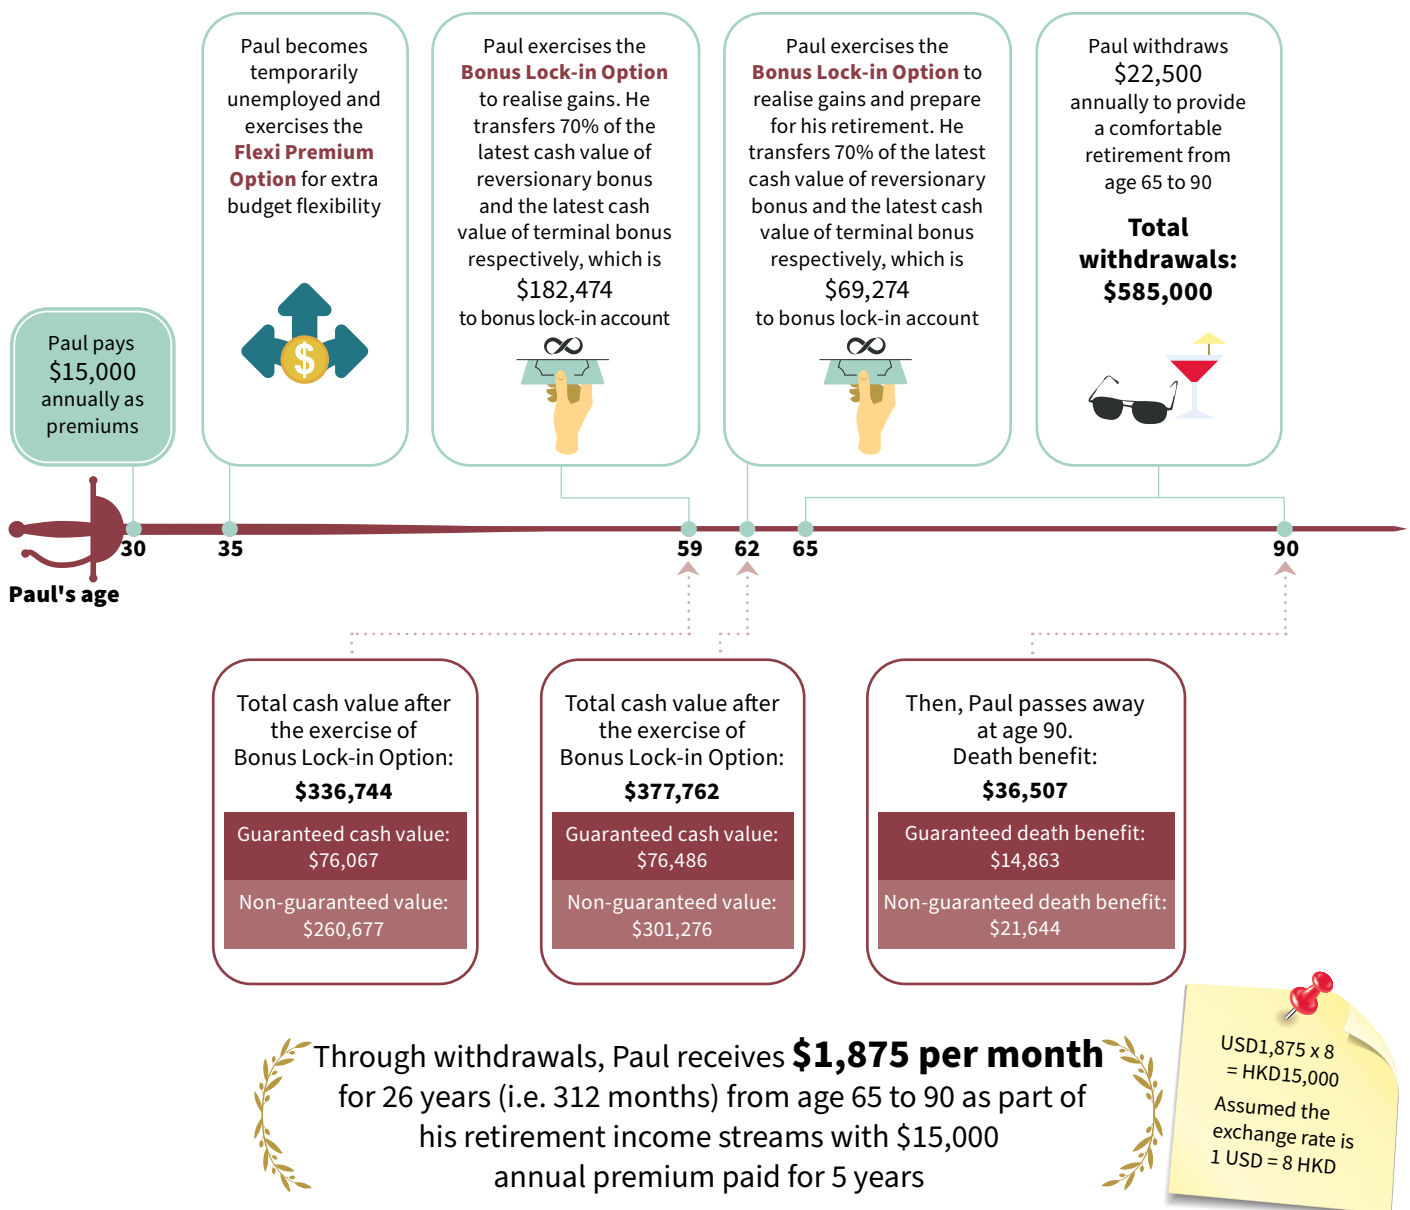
Paul becomes temporarily unemployed and exercises the **Flexi Premium Option** for extra budget flexibility

Paul exercises the **Bonus Lock-in Option** to realise gains. He transfers 70% of the latest cash value of reversionary bonus and the latest cash value of terminal bonus respectively, which is $182,474 to bonus lock-in account

Paul exercises the **Bonus Lock-in Option** to realise gains and prepare for his retirement. He transfers 70% of the latest cash value of reversionary bonus and the latest cash value of terminal bonus respectively, which is $69,274 to bonus lock-in account

Paul withdraws $22,500 annually to provide a comfortable retirement from age 65 to 90

**Total withdrawals: $585,000**

Paul pays $15,000 annually as premiums

30 35 59 62 65 90

Paul's age

Total cash value after the exercise of Bonus Lock-in Option:
**$336,744**

| Guaranteed cash value: $76,067 |
|---|
| Non-guaranteed value: $260,677 |

Total cash value after the exercise of Bonus Lock-in Option:
**$377,762**

| Guaranteed cash value: $76,486 |
|---|
| Non-guaranteed value: $301,276 |

Then, Paul passes away at age 90.
Death benefit:
**$36,507**

| Guaranteed death benefit: $14,863 |
|---|
| Non-guaranteed death benefit: $21,644 |

Through withdrawals, Paul receives **$1,875 per month** for 26 years (i.e. 312 months) from age 65 to 90 as part of his retirement income streams with $15,000 annual premium paid for 5 years

USD1,875 x 8 = HKD15,000
Assumed the exchange rate is 1 USD = 8 HKD